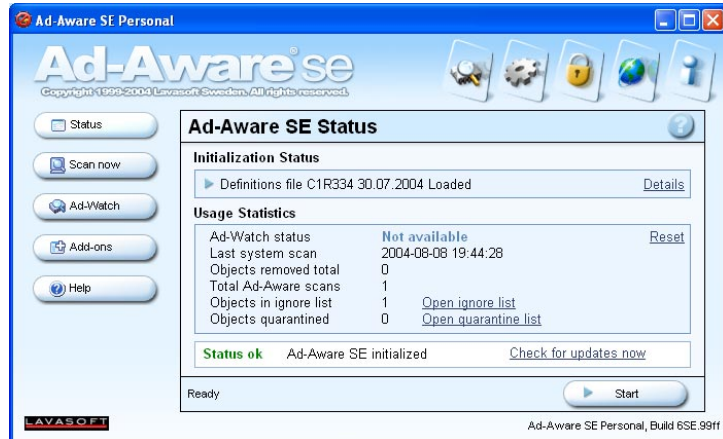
Ad-Aware SE Personal

Ad-Aware se

Copyright 1999-2004 Lavasoft Sweden. All rights reserved.

Status

Scan now

Ad-Watch

Add-ons

Help

Ad-Aware SE Status

Initialization Status

Definitions file C1R334 30.07.2004 Loaded

Details

Usage Statistics

| | | |
|---|---|---|
| Ad-Watch status | Not available | Reset |
| Last system scan | 2004-08-08 19:44:28 | |
| Objects removed total | 0 | |
| Total Ad-Aware scans | 1 | |
| Objects in ignore list | 1 | Open ignore list |
| Objects quarantined | 0 | Open quarantine list |

Status ok Ad-Aware SE initialized Check for updates now

Ready

Start

LAVASOFT

Ad-Aware SE Personal, Build 6SE.99ff